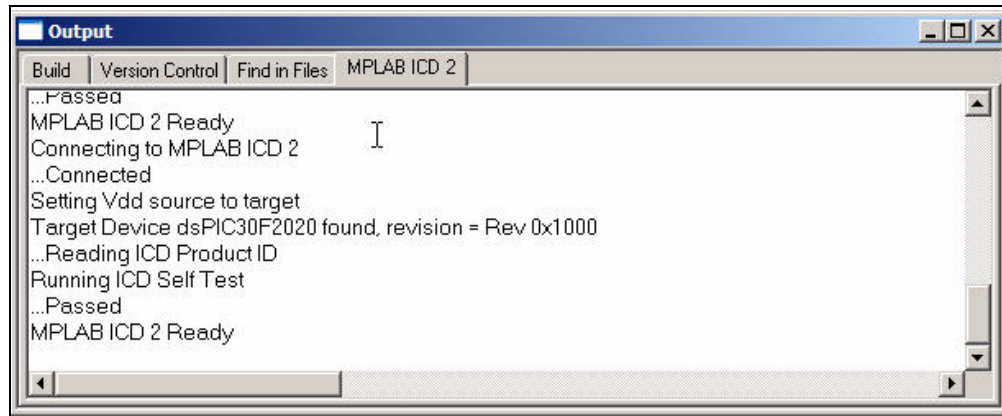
Output

Build | Version Control | Find in Files | MPLAB ICD 2

...Passed
MPLAB ICD 2 Ready
Connecting to MPLAB ICD 2
...Connected
Setting Vdd source to target
Target Device dsPIC30F2020 found, revision = Rev 0x1000
...Reading ICD Product ID
Running ICD Self Test
...Passed
MPLAB ICD 2 Ready